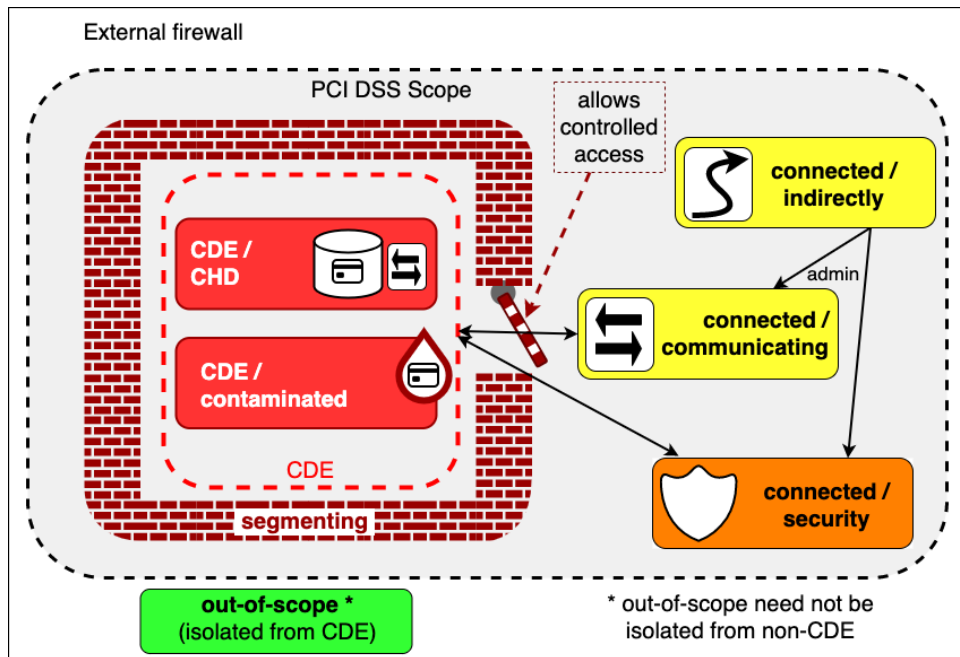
External firewall

PCI DSS Scope

allows controlled access

CDE / CHD

CDE / contaminated

CDE

segmenting

connected / indirectly

admin

connected / communicating

connected / security

out-of-scope *
(isolated from CDE)

* out-of-scope need not be isolated from non-CDE